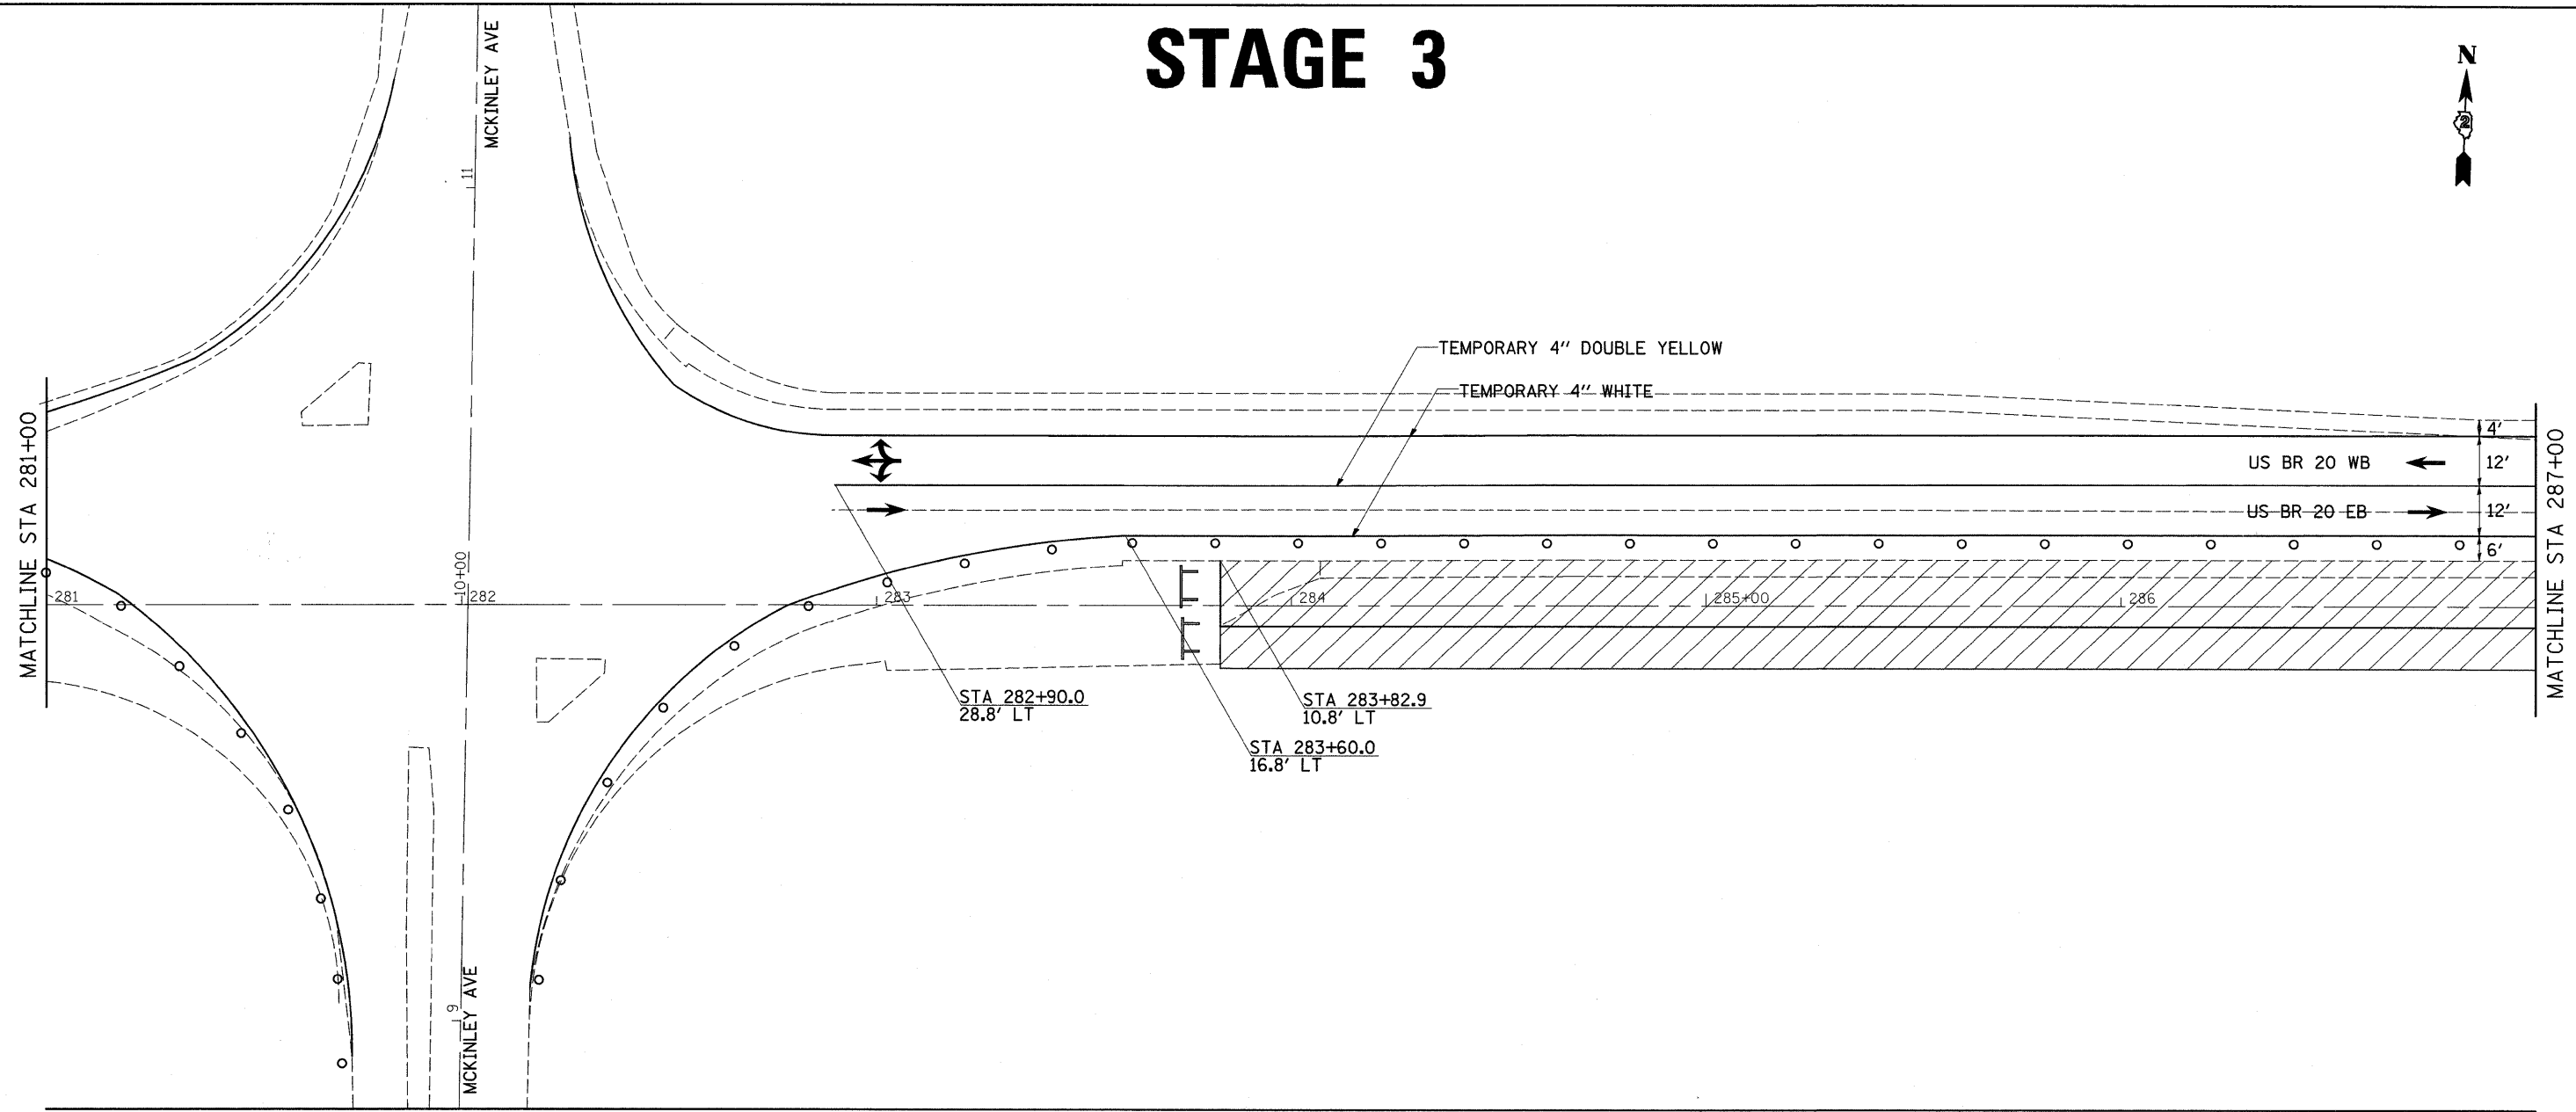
STAGE 3

N

MCKINLEY AVE

11

TEMPORARY 4″ DOUBLE YELLOW

TEMPORARY 4″ WHITE

4′

US BR 20 WB

12′

US BR 20 EB

12′

6′

MATCHLINE STA 281+00

MATCHLINE STA 287+00

281

10+00

282

283

284

285+00

286

STA 282+90.0
28.8′ LT

STA 283+82.9
10.8′ LT

STA 283+60.0
16.8′ LT

9

MCKINLEY AVE